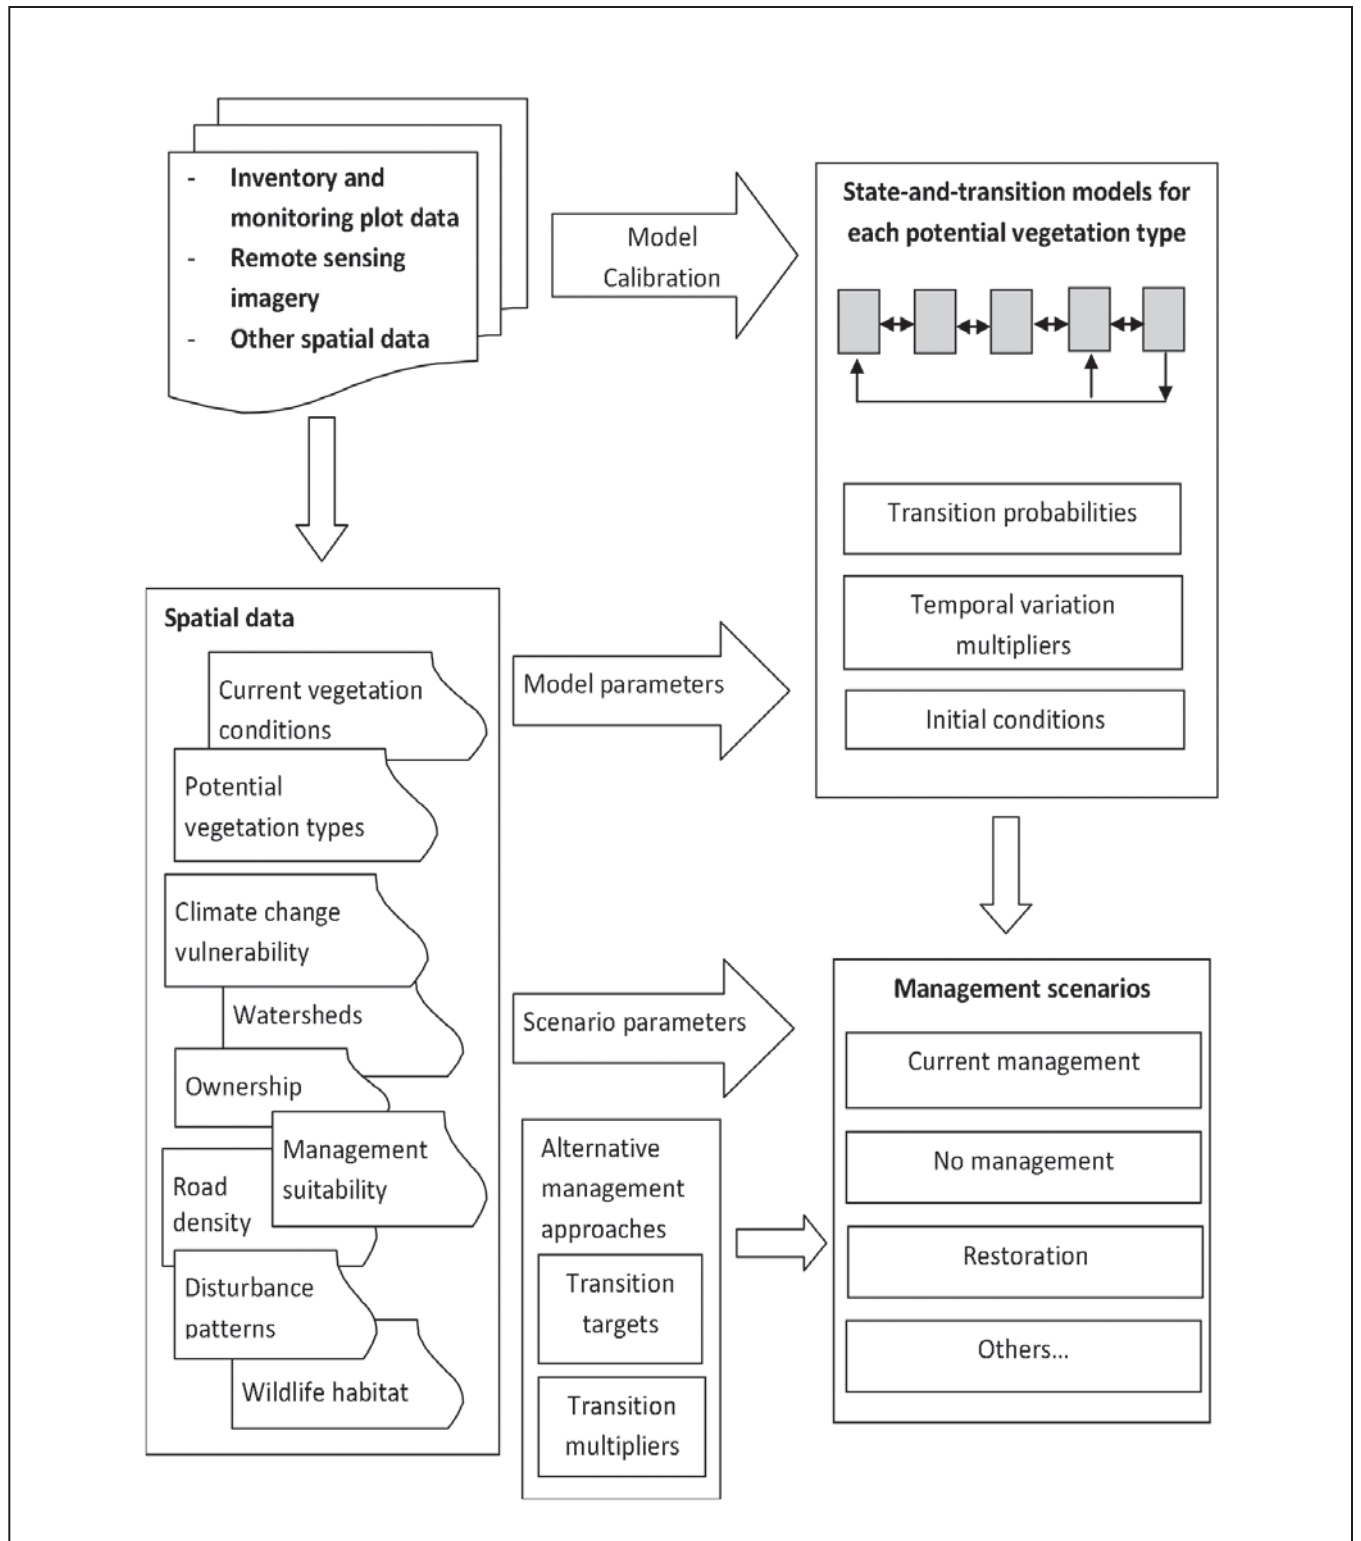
- Inventory and monitoring plot data
- Remote sensing imagery
- Other spatial data

Model Calibration

State-and-transition models for each potential vegetation type

Transition probabilities

Temporal variation multipliers

Initial conditions

Spatial data

Current vegetation conditions

Potential vegetation types

Climate change vulnerability

Watersheds

Ownership

Management suitability

Road density

Disturbance patterns

Wildlife habitat

Model parameters

Scenario parameters

Alternative management approaches

Transition targets

Transition multipliers

Management scenarios

Current management

No management

Restoration

Others...